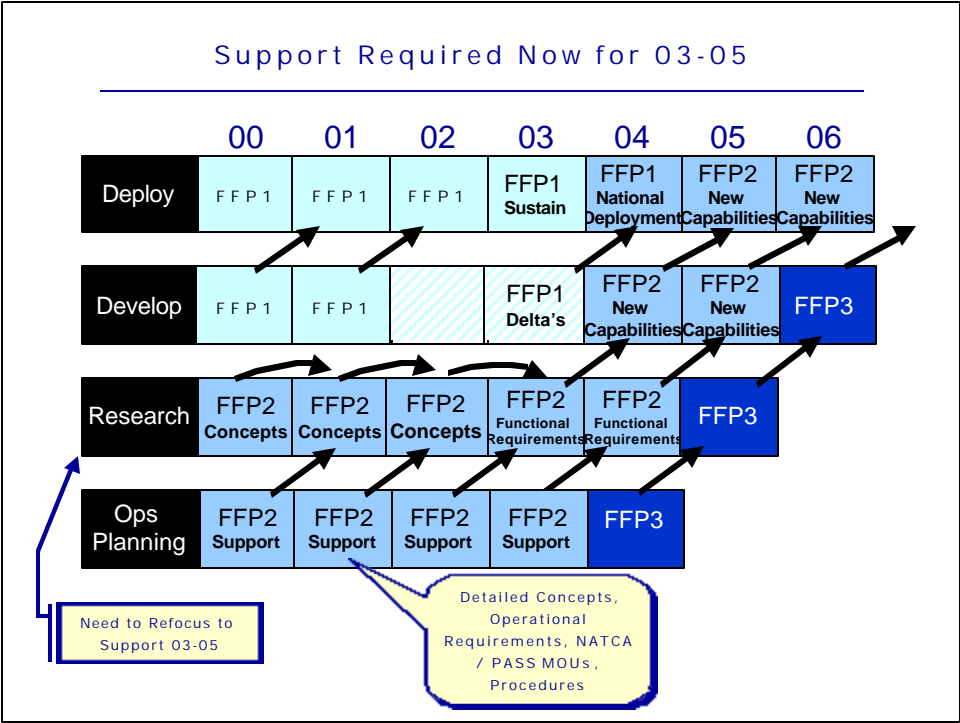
Support Required Now for 03-05

| | 00 | 01 | 02 | 03 | 04 | 05 | 06 |
|---|---|---|---|---|---|---|---|
| Deploy | FFP1 | FFP1 | FFP1 | FFP1 Sustain | FFP1 National Deployment | FFP2 New Capabilities | FFP2 New Capabilities |
| Develop | FFP1 | FFP1 | | FFP1 Delta's | FFP2 New Capabilities | FFP2 New Capabilities | FFP3 |
| Research | FFP2 Concepts | FFP2 Concepts | FFP2 Concepts | FFP2 Functional Requirements | FFP2 Functional Requirements | FFP3 | |
| Ops Planning | FFP2 Support | FFP2 Support | FFP2 Support | FFP2 Support | FFP3 | | |

Need to Refocus to Support 03-05

Detailed Concepts, Operational Requirements, NATCA / PASS MOUs, Procedures